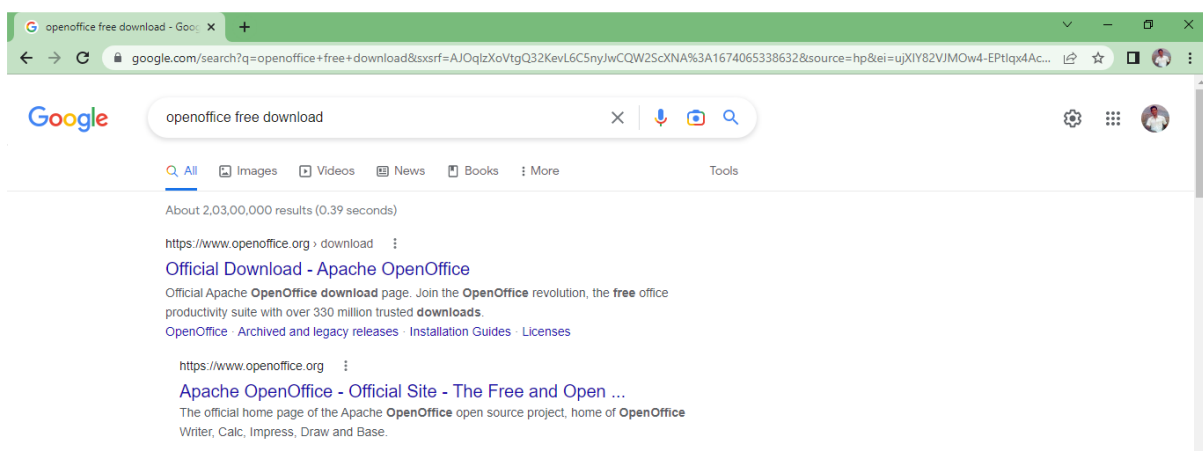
openoffice free download - Goog ×

google.com/search?q=openoffice+free+download&sxsrf=AJOqlzXoVtgQ32KevL6C5nyJwCQW2ScXNA%3A1674065338632&source=hp&ei=ujXIY82VJMOw4-EPtlqx4Ac...

Google

openoffice free download

All Images Videos News Books More Tools

About 2,03,00,000 results (0.39 seconds)

https://www.openoffice.org › download

Official Download - Apache OpenOffice

Official Apache OpenOffice download page. Join the OpenOffice revolution, the free office productivity suite with over 330 million trusted downloads.

OpenOffice · Archived and legacy releases · Installation Guides · Licenses

https://www.openoffice.org

Apache OpenOffice - Official Site - The Free and Open ...

The official home page of the Apache OpenOffice open source project, home of OpenOffice Writer, Calc, Impress, Draw and Base.